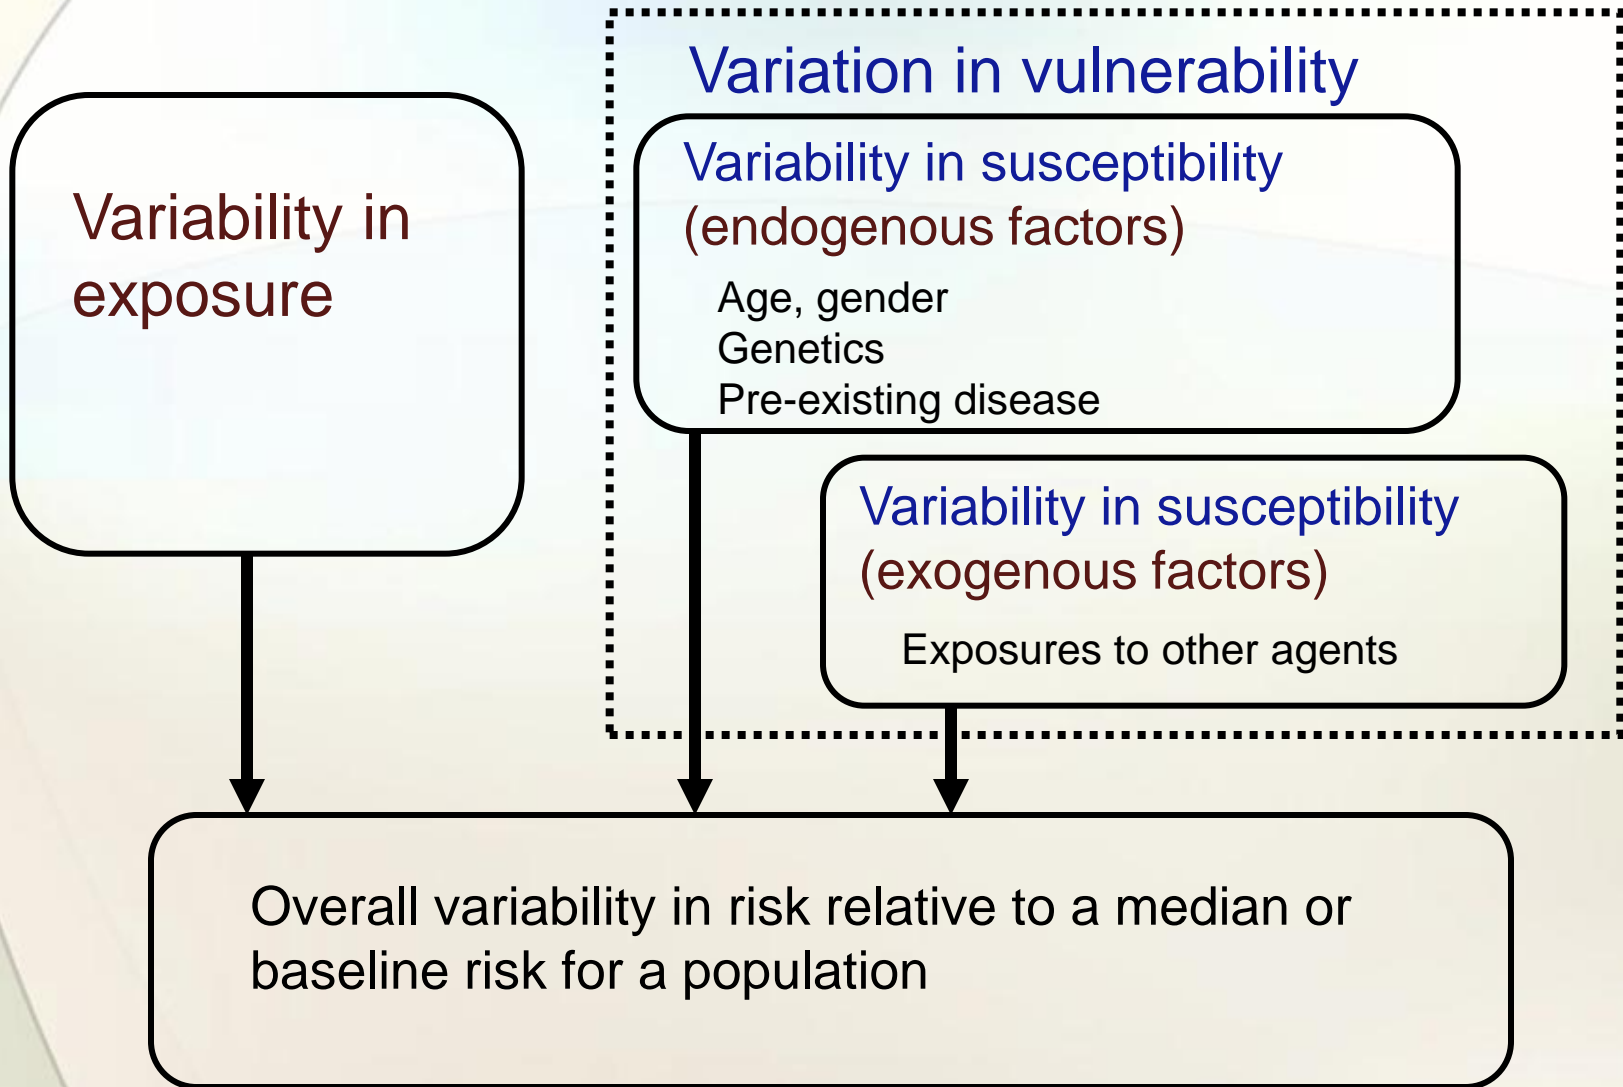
Variation in vulnerability

Variability in exposure

Variability in susceptibility (endogenous factors)

Age, gender
Genetics
Pre-existing disease

Variability in susceptibility (exogenous factors)

Exposures to other agents

Overall variability in risk relative to a median or baseline risk for a population